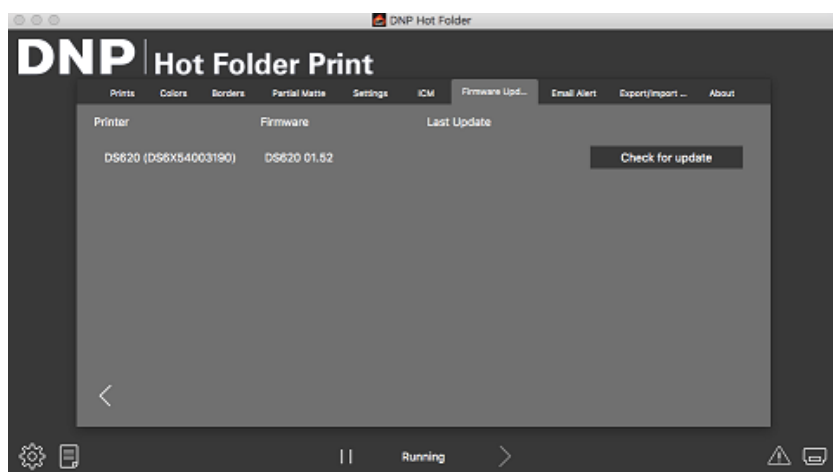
DNP Hot Folder

DNP | Hot Folder Print

Prints Colors Borders Partial Matte Settings ICM Firmware Upd... Email Alert Export/Import ... About

| Printer | Firmware | Last Update | |
|---|---|---|---|
| DS620 (DS6X54003190) | DS620 01.52 | | Check for update |

<

Running